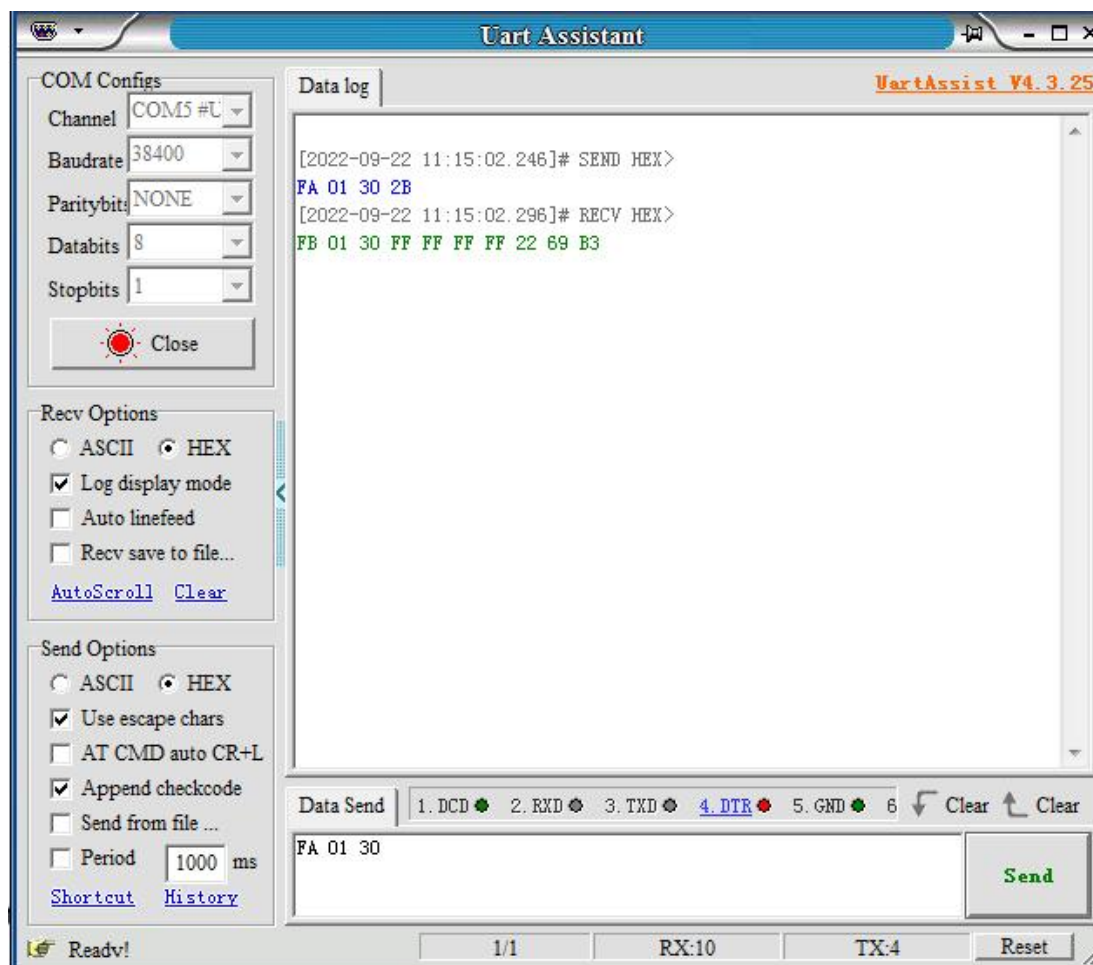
Uart Assistant

COM Configs
Channel COM5 #U
Baudrate 38400
Paritybits NONE
Databits 8
Stopbits 1
Close

Recv Options
ASCII HEX
Log display mode
Auto linefeed
Recv save to file...
AutoScroll Clear

Send Options
ASCII HEX
Use escape chars
AT CMD auto CR+L
Append checkcode
Send from file ...
Period 1000 ms
Shortcut History

Data log
UartAssist V4.3.25

[2022-09-22 11:15:02.246]# SEND HEX>
FA 01 30 2B
[2022-09-22 11:15:02.296]# RECV HEX>
FB 01 30 FF FF FF FF 22 69 B3

Data Send 1.DCD 2.RXD 3.TXD 4.DTR 5.GND 6 Clear Clear
FA 01 30
Send

Ready! 1/1 RX:10 TX:4 Reset